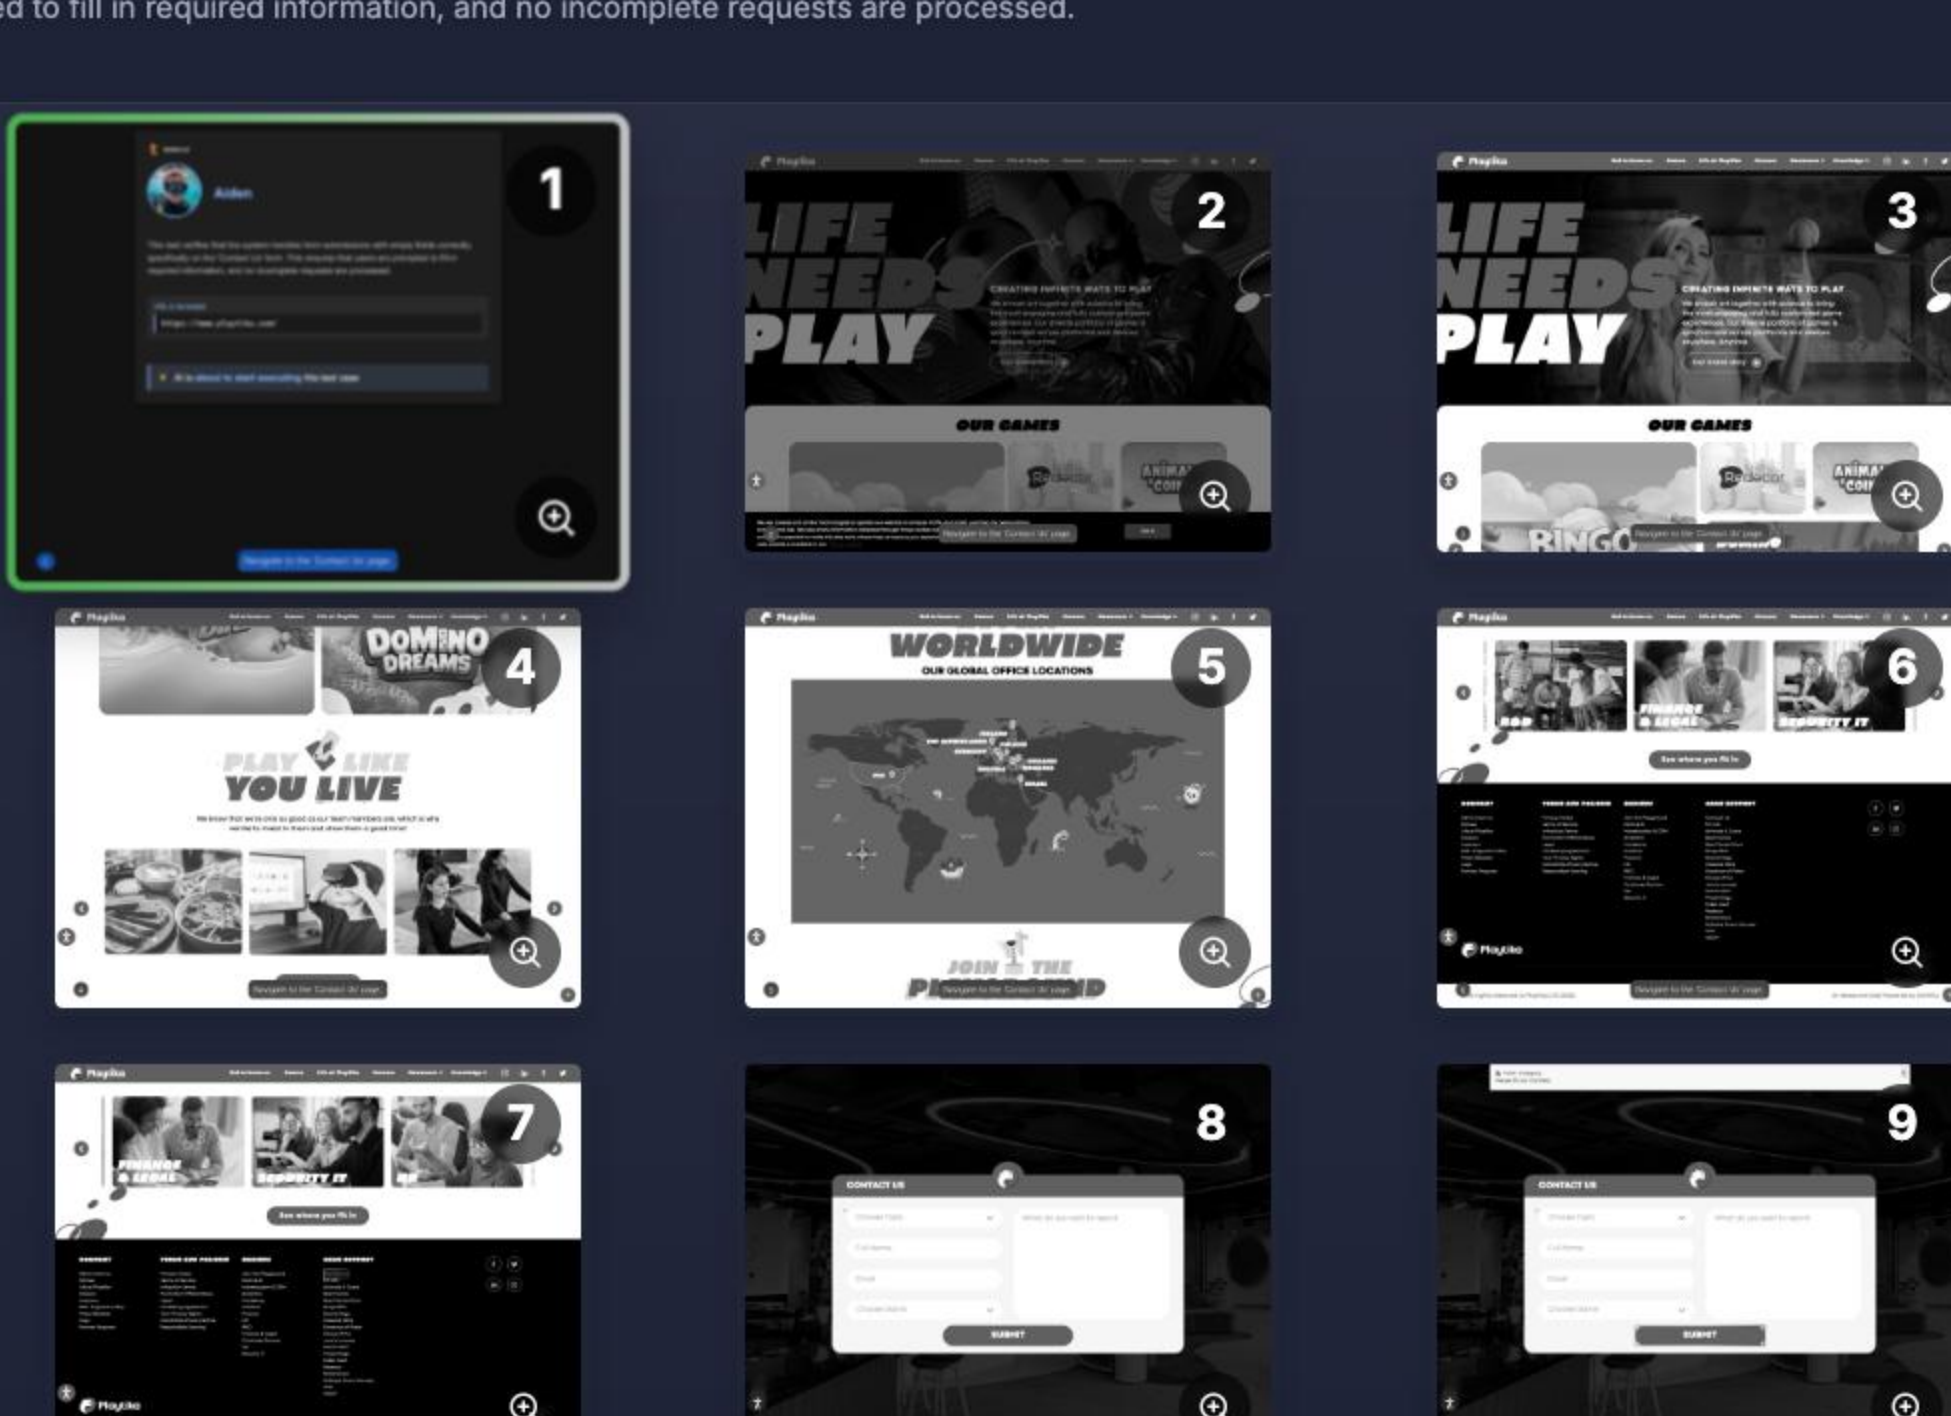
ed to fill in required information, and no incomplete requests are processed.

1

Aiden

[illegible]

2

Playtika

LIFE NEEDS PLAY

CREATING INFINITE WAYS TO PLAY

OUR GAMES

3

Playtika

LIFE NEEDS PLAY

CREATING INFINITE WAYS TO PLAY

OUR GAMES

BINGO

4

Playtika

DOMINO DREAMS

PLAY LIKE YOU LIVE

5

Playtika

WORLDWIDE

OUR GLOBAL OFFICE LOCATIONS

JOIN THE

6

Playtika

FINANCE & LEGAL

SECURITY IT

See where you fit in

Playtika

7

Playtika

FINANCE & LEGAL

SECURITY IT

See where you fit in

Playtika

8

CONTACT US

SUBMIT

9

CONTACT US

SUBMIT